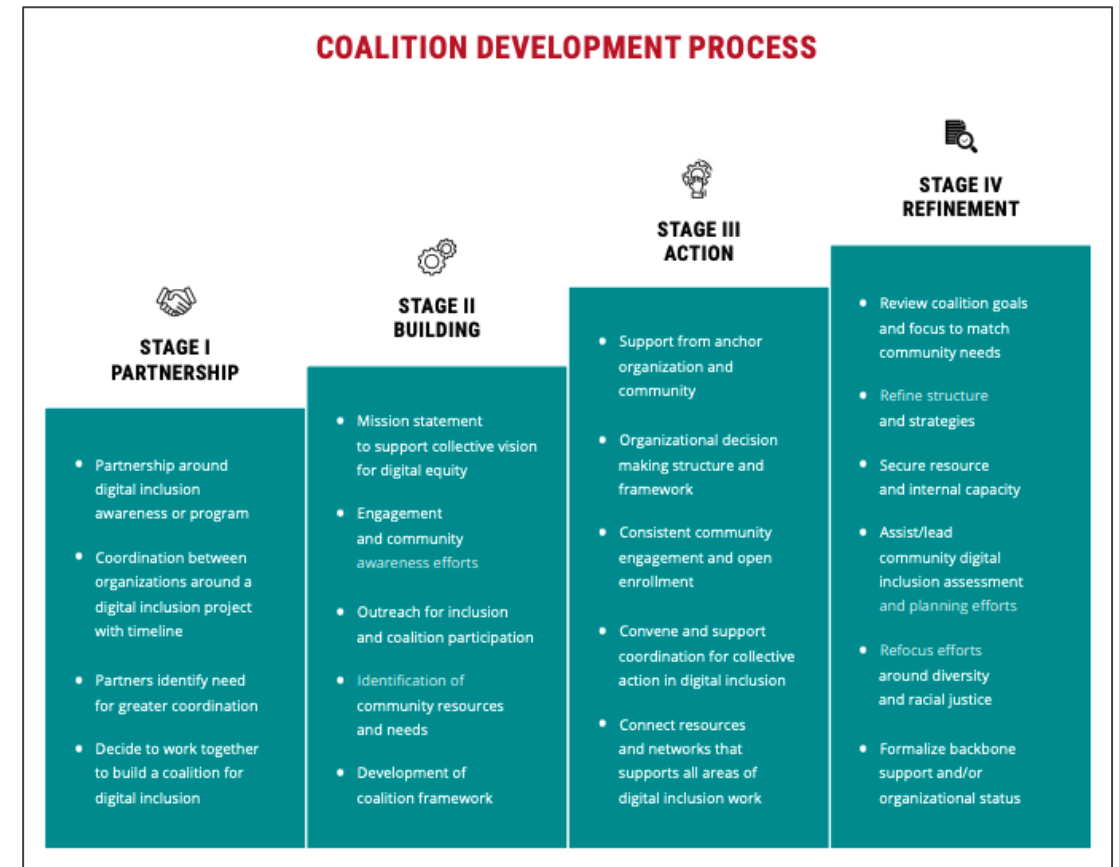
COALITION DEVELOPMENT PROCESS

STAGE I
PARTNERSHIP

- Partnership around digital inclusion awareness or program
- Coordination between organizations around a digital inclusion project with timeline
- Partners identify need for greater coordination
- Decide to work together to build a coalition for digital inclusion

STAGE II
BUILDING

- Mission statement to support collective vision for digital equity
- Engagement and community awareness efforts
- Outreach for inclusion and coalition participation
- Identification of community resources and needs
- Development of coalition framework

STAGE III
ACTION

- Support from anchor organization and community
- Organizational decision making structure and framework
- Consistent community engagement and open enrollment
- Convene and support coordination for collective action in digital inclusion
- Connect resources and networks that supports all areas of digital inclusion work

STAGE IV
REFINEMENT

- Review coalition goals and focus to match community needs
- Refine structure and strategies
- Secure resource and internal capacity
- Assist/lead community digital inclusion assessment and planning efforts
- Refocus efforts around diversity and racial justice
- Formalize backbone support and/or organizational status